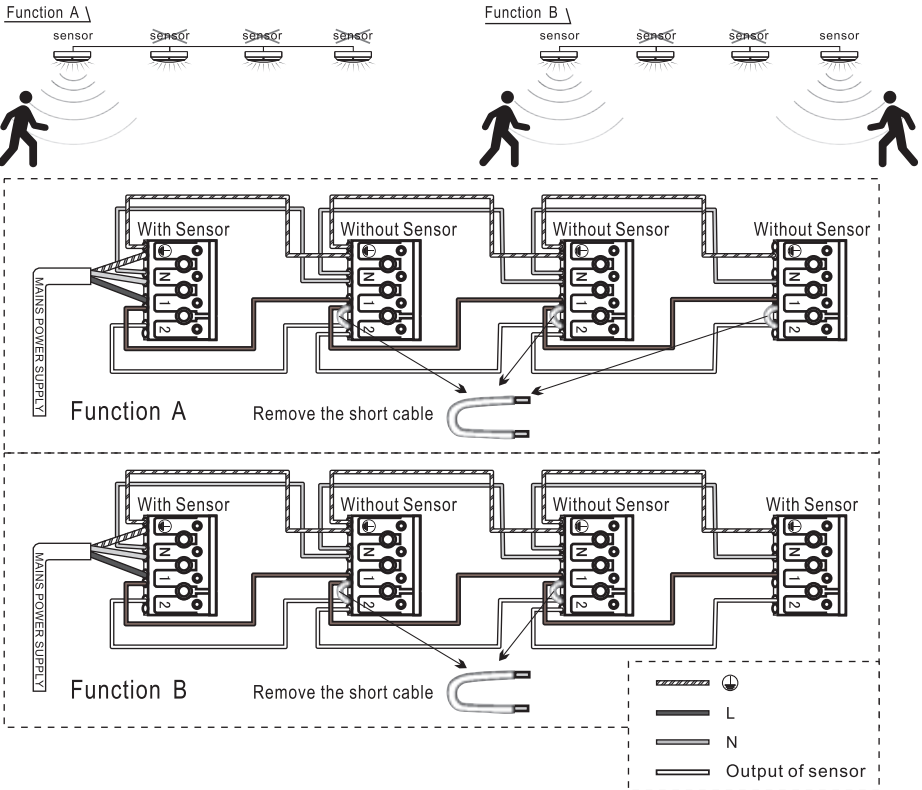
Function A

sensor sensor sensor sensor

Function B

sensor sensor sensor sensor

With Sensor

Without Sensor

Without Sensor

Without Sensor

MAINS POWER SUPPLY

N
1
2

Function A

Remove the short cable

With Sensor

Without Sensor

Without Sensor

With Sensor

MAINS POWER SUPPLY

Function B

Remove the short cable

L

N

Output of sensor